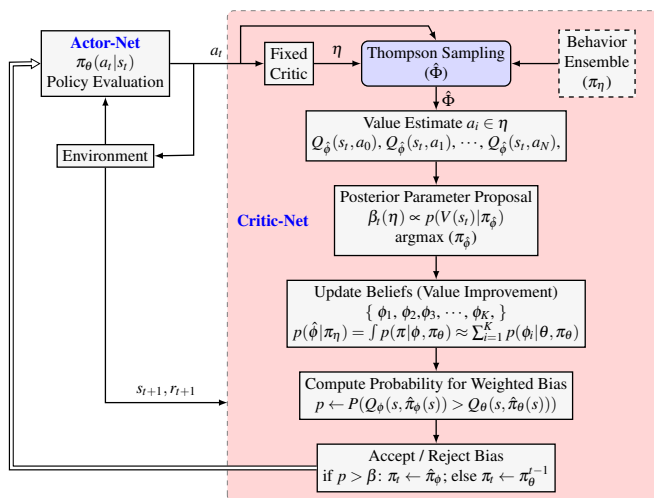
Actor-Net
$\pi_\theta(a_t|s_t)$
Policy Evaluation

$a_t$

Fixed Critic

$\eta$

Thompson Sampling
$(\hat{\Phi})$

Behavior Ensemble
$(\pi_\eta)$

$\hat{\Phi}$

Environment

Value Estimate $a_i \in \eta$
$Q_{\hat{\phi}}(s_t, a_0), Q_{\hat{\phi}}(s_t, a_1), \cdots, Q_{\hat{\phi}}(s_t, a_N),$

Critic-Net

Posterior Parameter Proposal
$\beta_t(\eta) \propto p(V(s_t)|\pi_{\hat{\phi}})$
argmax $(\pi_{\hat{\phi}})$

Update Beliefs (Value Improvement)
$\{ \phi_1, \phi_2, \phi_3, \cdots, \phi_K, \}$
$p(\hat{\phi}|\pi_\eta) = \int p(\pi|\phi, \pi_\theta) \approx \sum_{i=1}^{K} p(\phi_i|\theta, \pi_\theta)$

$s_{t+1}, r_{t+1}$

Compute Probability for Weighted Bias
$p \leftarrow P(Q_\phi(s, \hat{\pi}_\phi(s)) > Q_\theta(s, \hat{\pi}_\theta(s)))$

Accept / Reject Bias
if $p > \beta$: $\pi_t \leftarrow \hat{\pi}_\phi$; else $\pi_t \leftarrow \pi_\theta^{t-1}$